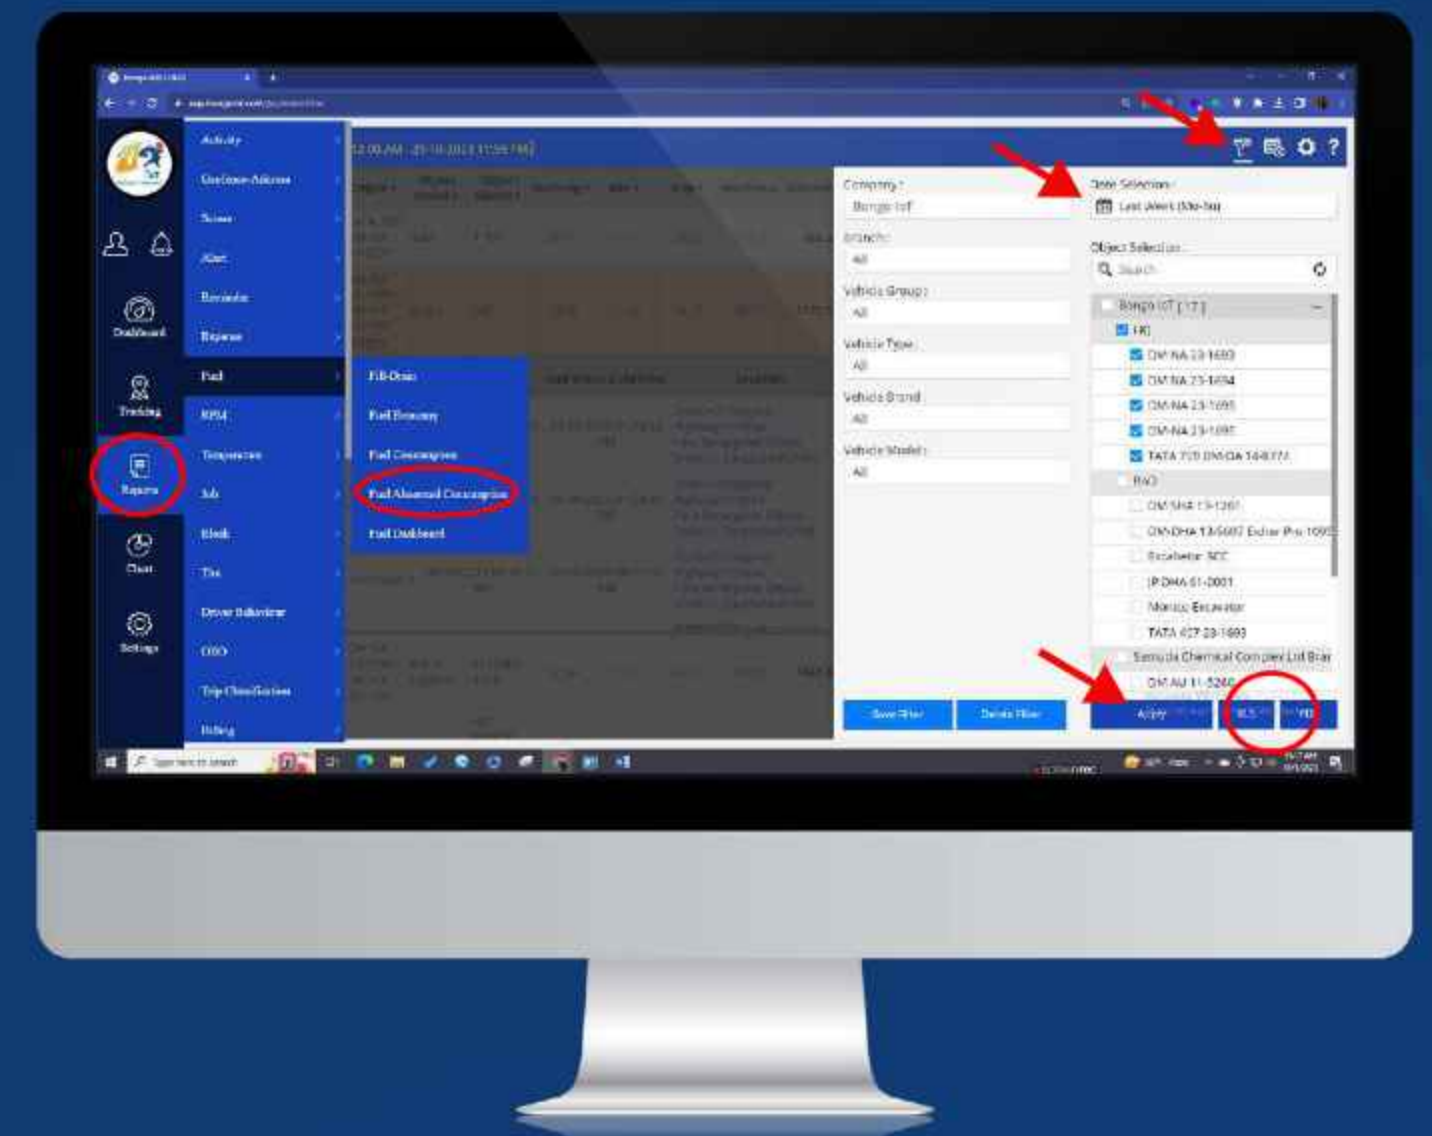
Dashboard
Tracking
Reports
Chart
Settings

Activity
Geofence-Address
Sensor
Alert
Reminder
Expense
Fuel
RPM
Temperature
Job
Break
Tire
Driver Behaviour
OBD
Trip Classification
Billing

Fill-Drain
Fuel Economy
Fuel Consumption
Fuel Abnormal Consumption
Fuel Dashboard

Company :
Bongo IoT
Branch :
All
Vehicle Group :
All
Vehicle Type :
All
Vehicle Brand :
All
Vehicle Model :
All

Date Selection :
Last Week (Mo-Su)
Object Selection :
Search
Bongo IoT [ 17 ]
HO
OM NA 23-1693
OM NA 23-1694
OM NA 23-1695
OM NA 23-1697
TATA 709 DM DA 14-8774
RAO
OM SHA 13-1267
OM DHA 13-5007 Excavator 1095
Escabelor SCC
P DHA 61-0001
Marcos Excavator
TATA 407 23-1693
Samuda Chemical Complex Ltd Brai
OM AU 11-5240

Save Filter
Delete Filter
Apply
XLS
PDF

Type here to search